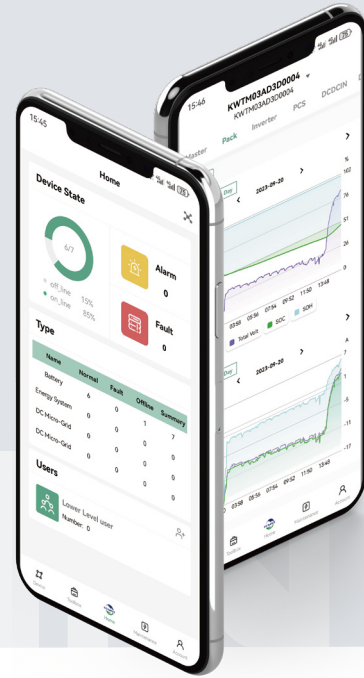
15:45

Home

Device State

6/7

off_line 15%
on_line 85%

Alarm
0

Fault
0

Type

| Name | Normal | Fault | Offline | Summary |
|---|---|---|---|---|
| Battery Energy System | 6 | 0 | 1 | 7 |
| DC Micro-Grid | 0 | 0 | 0 | 0 |
| DC Micro-Grid | 0 | 0 | 0 | 0 |

Users

Lower Level user
Number: 0

Home

15:46

KWTM03AD3D0004
KWTM03AD3D0004

Master Pack Inverter PCS DCDCN

Day
2023-09-20

%
76
51
25

03:58 05:56 07:54 09:52 11:50 13:48

Total Vol/V SOC SOH

Day
2023-09-20

A
6
-1
-8
-15

03:58 05:56 07:54 09:52 11:50 13:48

Home